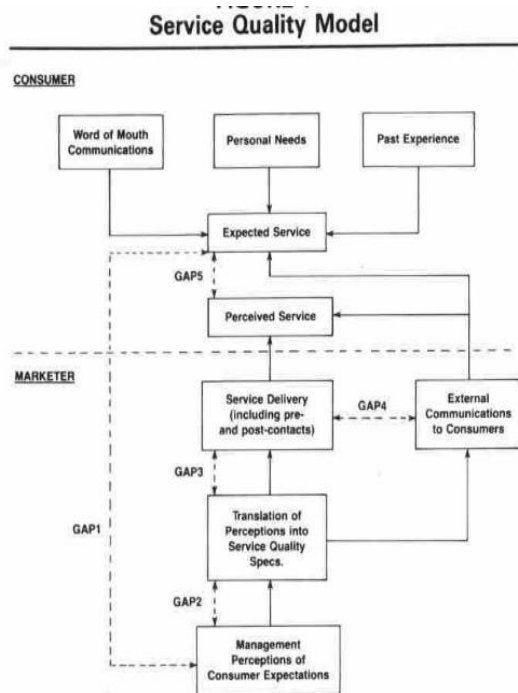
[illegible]
Service Quality Model

CONSUMER

Word of Mouth Communications

Personal Needs

Past Experience

Expected Service

GAP5

Perceived Service

MARKETER

Service Delivery (including pre- and post-contacts)

GAP4

External Communications to Consumers

GAP3

GAP1

Translation of Perceptions into Service Quality Specs.

GAP2

Management Perceptions of Consumer Expectations